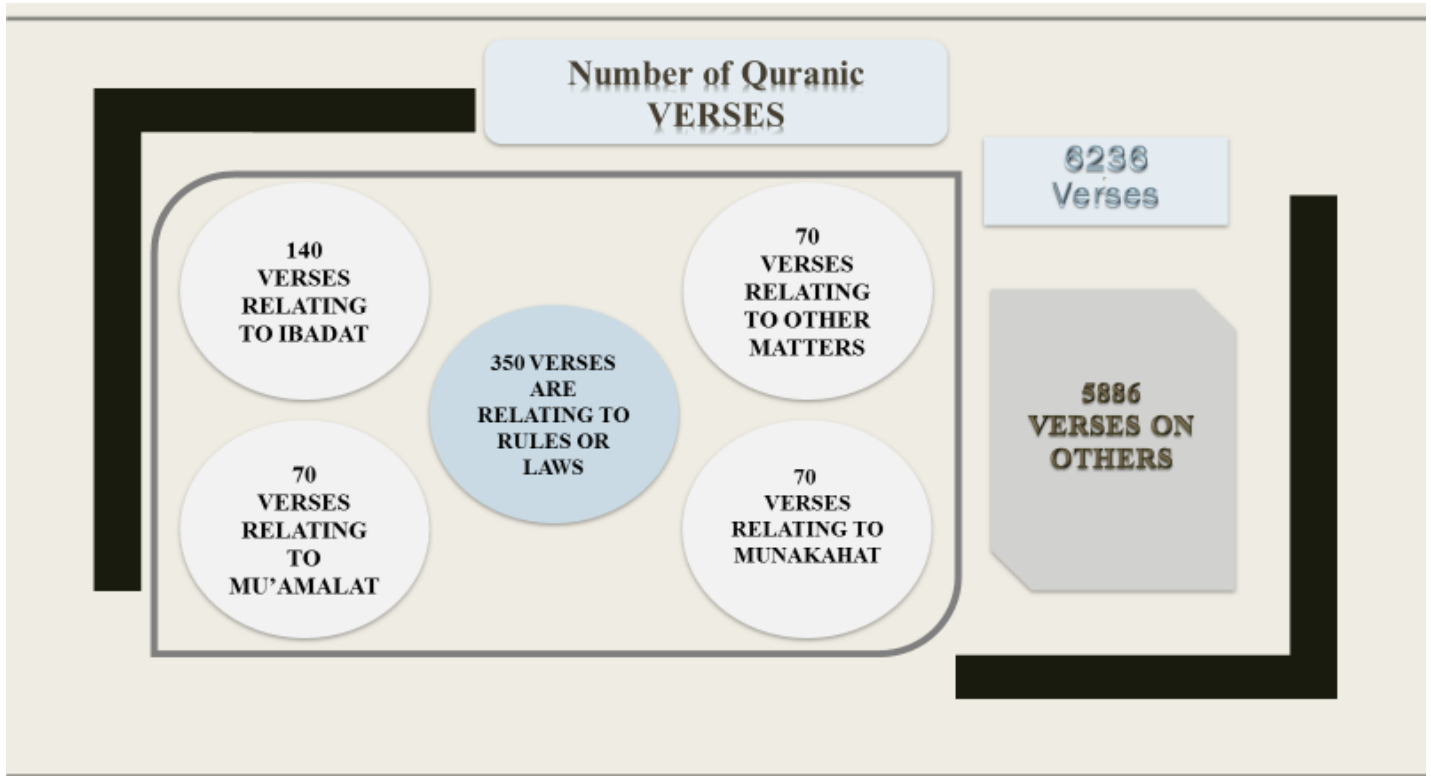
Number of Quranic VERSES

6236 Verses

140 VERSES RELATING TO IBADAT

70 VERSES RELATING TO OTHER MATTERS

350 VERSES ARE RELATING TO RULES OR LAWS

70 VERSES RELATING TO MU'AMALAT

70 VERSES RELATING TO MUNAKAHAT

5886 VERSES ON OTHERS